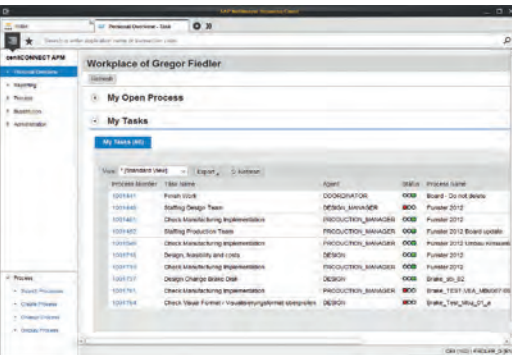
Index

Personal Overview - Start

centiCONNECT APM

Personal Overview

Reporting

Process

Workplace of Gregor Fiedler

Refresh

My Open Process

My Tasks

My Tasks (40)

View: * [Standard View]   Export   Actions

| Process Number | Title Name | Agent | Status | Process Name |
|---|---|---|---|---|
| 1001641 | Finish Work | COORDINATOR | | Board - Do not delete |
| 1001646 | Staffing Design Team | DESIGN_MANAGER | | Funster 2012 |
| 1001401 | Check Manufacturing Implementation | PRODUCTION_MANAGER | | Funster 2012 |
| 1001452 | Staffing Production Team | PRODUCTION_MANAGER | | Funster 2012 Board update |
| 1001545 | Check Manufacturing Implementation | PRODUCTION_MANAGER | | Funster 2012 Umbau Absaugung |
| 1001715 | Design, feasibility and costs | DESIGN | | Funster 2012 |
| 1001733 | Check Manufacturing Implementation | PRODUCTION_MANAGER | | Funster 2012 |
| 1001737 | Design Change Brake Disk | DESIGN | | Brake_abc_b2 |
| 1001761 | Check Manufacturing Implementation | PRODUCTION_MANAGER | | Brake_TEST-VEA_MBM07 |
| 1001764 | Check Visual Format - Visualisierungsformat überprüfen | DESIGN | | Brake_Test_Mbu_01_a |

Process

Search Processes

Create Process

Process Unbound

Delete Process